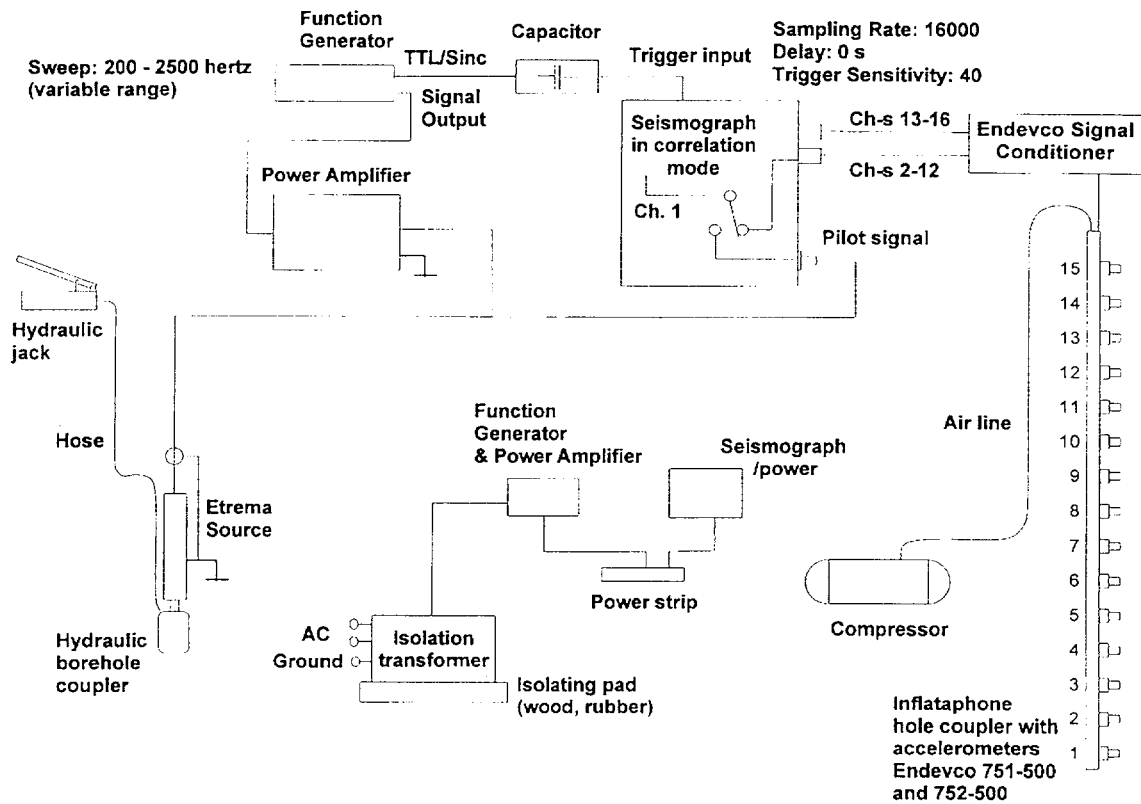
Function Generator

TTL/Sinc

Capacitor

Sampling Rate: 16000
Delay: 0 s
Trigger Sensitivity: 40

Sweep: 200 - 2500 hertz
(variable range)

Signal Output

Trigger input

Seismograph in correlation mode

Ch-s 13-16

Ch-s 2-12

Endevco Signal Conditioner

Power Amplifier

Ch. 1

Pilot signal

Hydraulic jack

Hose

Etrema Source

Hydraulic borehole coupler

Function Generator & Power Amplifier

Seismograph /power

Power strip

AC

Ground

Isolation transformer

Isolating pad (wood, rubber)

Air line

Compressor

15
14
13
12
11
10
9
8
7
6
5
4
3
2
1

Inflataphone hole coupler with accelerometers Endevco 751-500 and 752-500